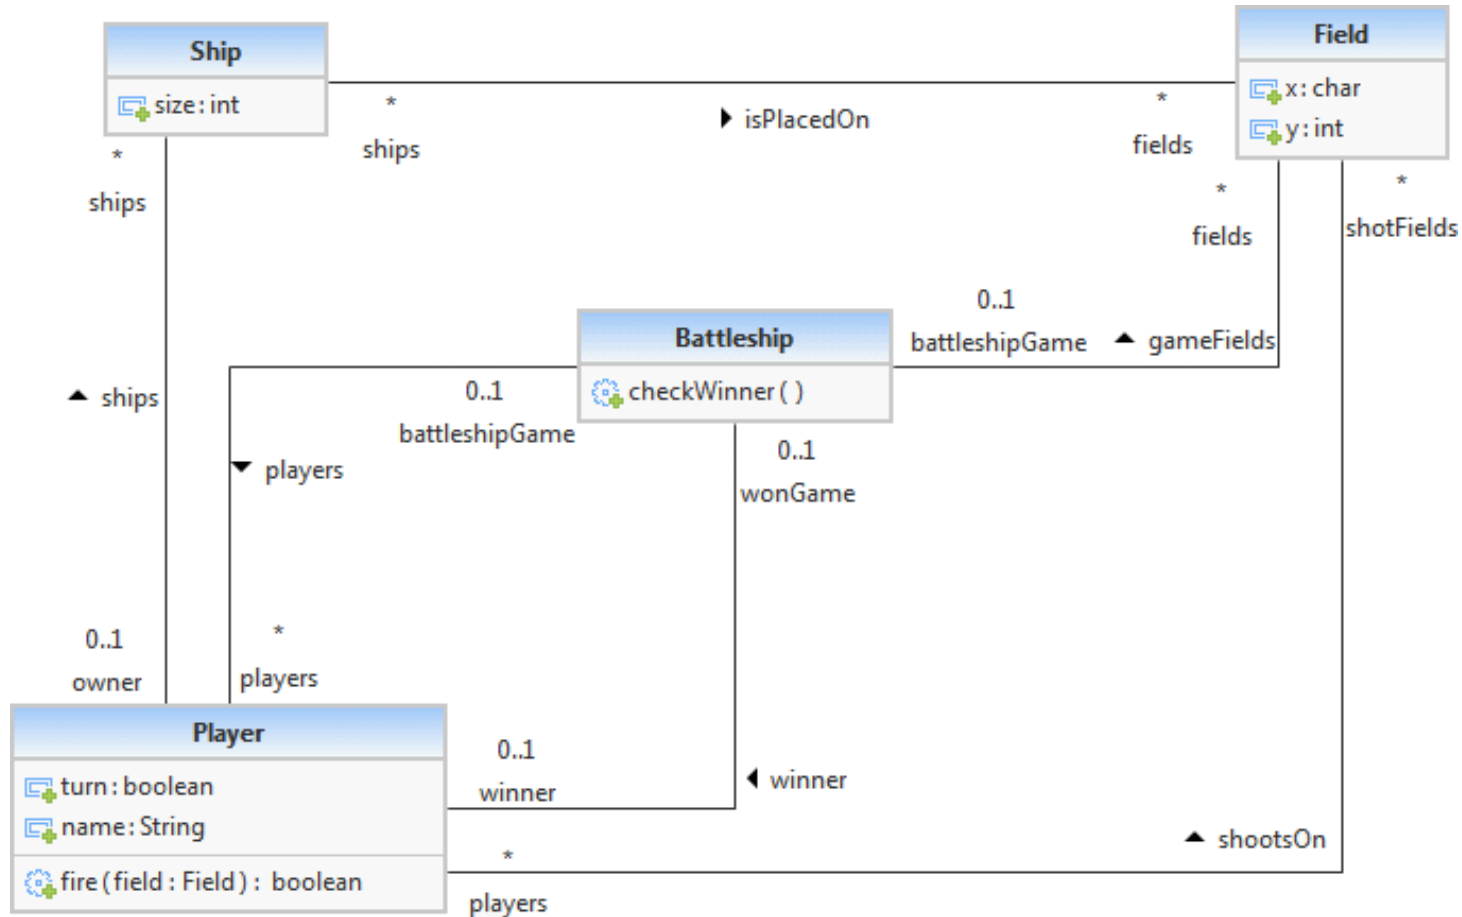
Ship
size : int

Field
x : char
y : int

*
ships

isPlacedOn

*
fields

*
ships

*
fields

*
shotFields

0..1
battleshipGame

gameFields

Battleship
checkWinner ( )

ships

0..1
battleshipGame

players

0..1
wonGame

0..1
owner

*
players

Player
turn : boolean
name : String
fire ( field : Field ) : boolean

0..1
winner

winner

shootsOn

*
players